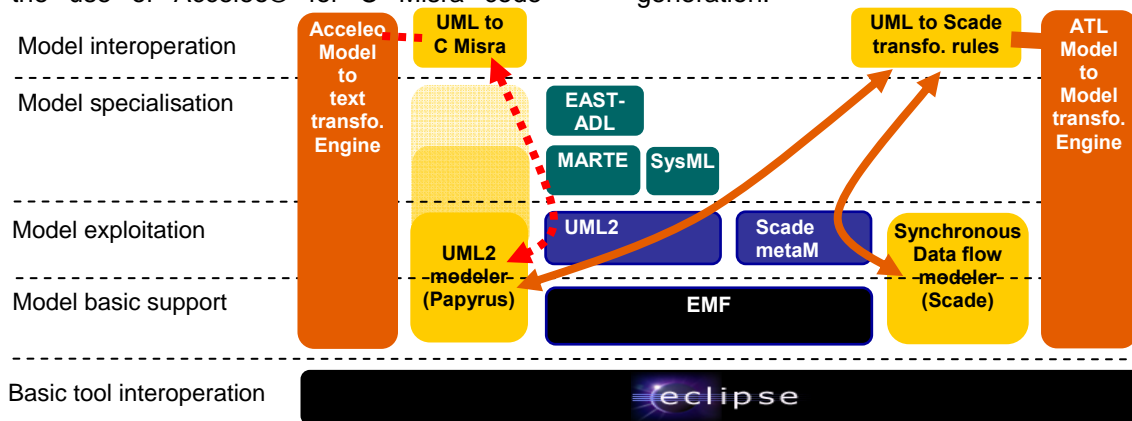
the use of Acceleo® for C Misra code generation.

Model interoperation

Model specialisation

Model exploitation

Model basic support

Basic tool interoperation

Acceleo Model to text transfo. Engine

UML to C Misra

EAST-ADL

MARTE

SysML

UML2

Scade metaM

UML2 modeler (Papyrus)

EMF

UML to Scade transfo. rules

Synchronous Data flow modeler (Scade)

ATL Model to Model transfo. Engine

eclipse